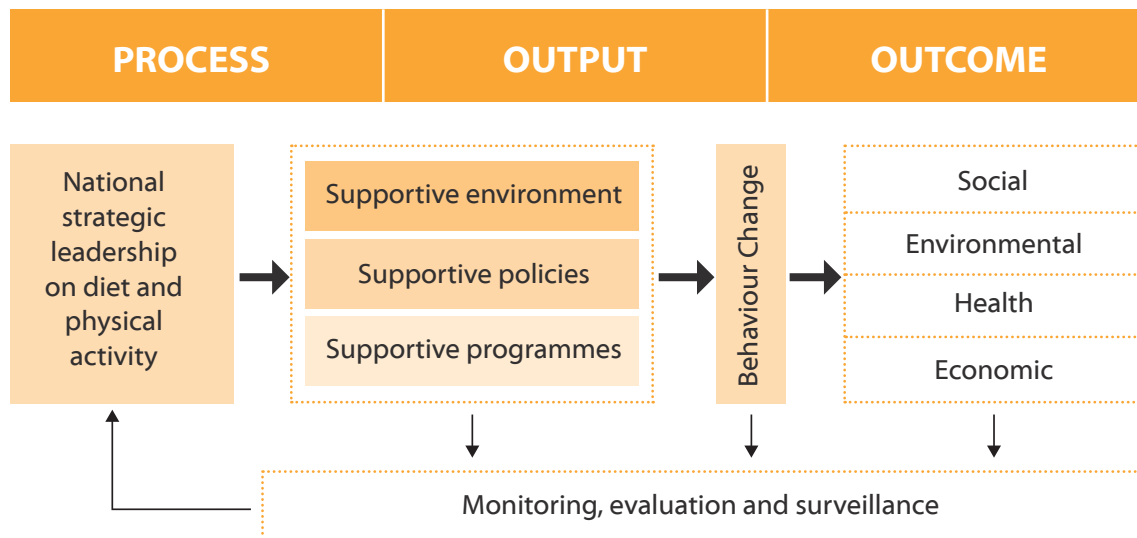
PROCESS

OUTPUT

OUTCOME

National strategic leadership on diet and physical activity

Supportive environment

Supportive policies

Supportive programmes

Behaviour Change

Social

Environmental

Health

Economic

Monitoring, evaluation and surveillance